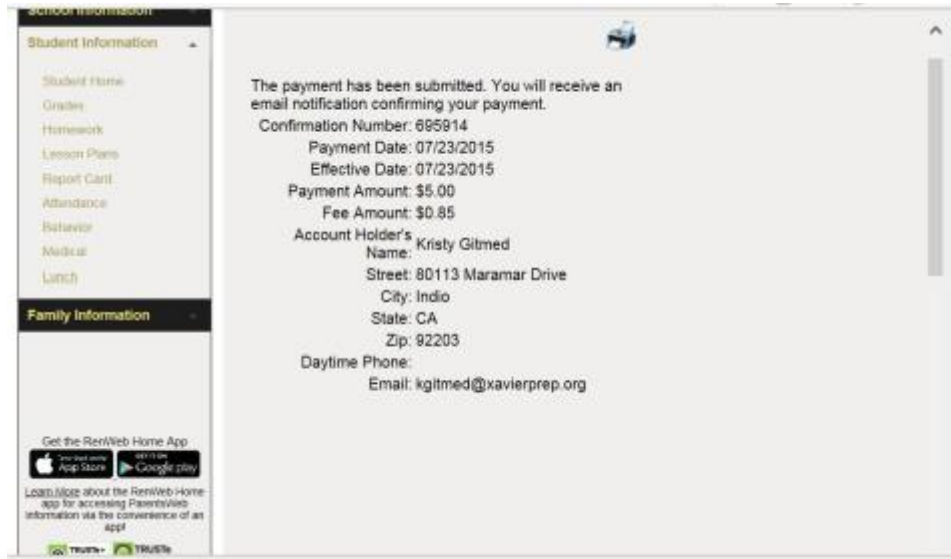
School Information

Student Information

Student Home
Grades
Homework
Lesson Plans
Report Card
Attendance
Behavior
Medical
Lunch

Family Information

Get the RenWeb Home App

Download on the App Store

GET IT ON Google play

Learn More about the RenWeb Home app for accessing ParentsWeb information via the convenience of an app!

TRUSTe TRUSTe

The payment has been submitted. You will receive an email notification confirming your payment.

Confirmation Number: 695914
Payment Date: 07/23/2015
Effective Date: 07/23/2015
Payment Amount: $5.00
Fee Amount: $0.85
Account Holder's Name: Kristy Gitmed
Street: 80113 Maramar Drive
City: Indio
State: CA
Zip: 92203
Daytime Phone:
Email: kgitmed@xavierprep.org